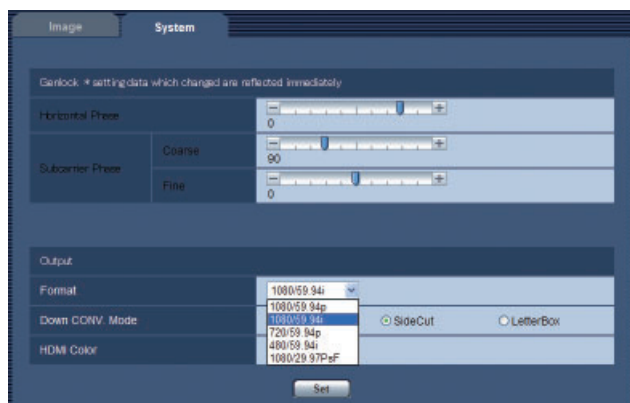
Image System

Genlock * setting data which changed are reflected immediately

| Horizontal Phase | | − + 0 |
|---|---|---|
| Subcarrier Phase | Coarse | − + 90 |
| | Fine | − + 0 |

Output

| Format | 1080/59.94i |
|---|---|
| Down CONV. Mode | 1080/59.94p 1080/59.94i 720/59.94p 480/59.94i 1080/29.97PsF ⊙SideCut ○LetterBox |
| HDMI Color | |

Set